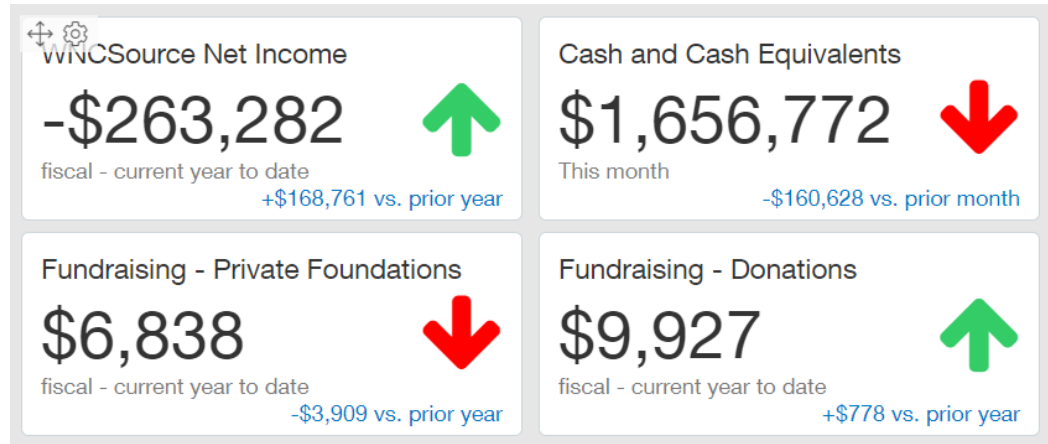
WNCSource Net Income

-$263,282

fiscal - current year to date

+$168,761 vs. prior year

Cash and Cash Equivalents

$1,656,772

This month

-$160,628 vs. prior month

Fundraising - Private Foundations

$6,838

fiscal - current year to date

-$3,909 vs. prior year

Fundraising - Donations

$9,927

fiscal - current year to date

+$778 vs. prior year